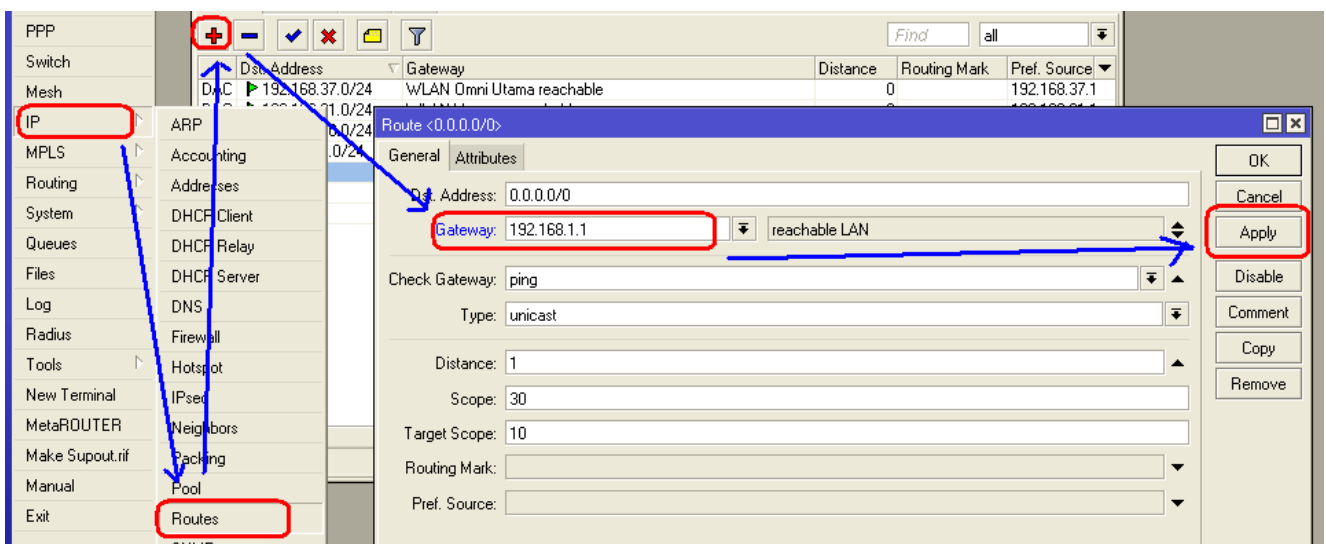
PPP
Switch
Mesh
IP
MPLS
Routing
System
Queues
Files
Log
Radius
Tools
New Terminal
MetaROUTER
Make Supout.rif
Manual
Exit

ARP
Accounting
Addresses
DHCP Client
DHCP Relay
DHCP Server
DNS
Firewall
Hotspot
IPsec
Neighbors
Packing
Pool
Routes

Find
all

| | Dst. Address | Gateway | Distance | Routing Mark | Pref. Source |
|---|---|---|---|---|---|
| DAC | 192.168.37.0/24 | WLAN Omni Utama reachable | 0 | | 192.168.37.1 |
| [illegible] | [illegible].0/24 | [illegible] | | | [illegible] |
| | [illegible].0/24 | | | | |
| | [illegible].0/24 | | | | |

Route <0.0.0.0/0>
General Attributes

Dst. Address: 0.0.0.0/0
Gateway: 192.168.1.1 reachable LAN
Check Gateway: ping
Type: unicast
Distance: 1
Scope: 30
Target Scope: 10
Routing Mark:
Pref. Source:

OK
Cancel
Apply
Disable
Comment
Copy
Remove